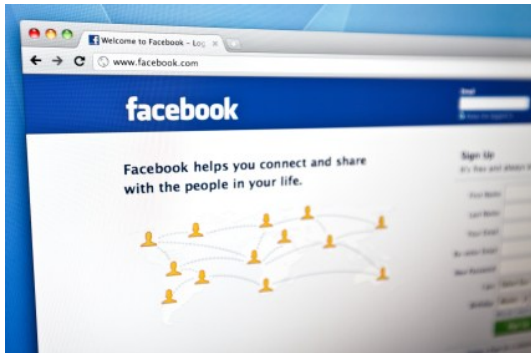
Welcome to Facebook – Log

www.facebook.com

facebook

Email

Facebook helps you connect and share with the people in your life.

Sign Up

It's free and always

First Name:

Last Name:

Your Email:

Re-enter Email:

New Password:

I am:

Birthday: